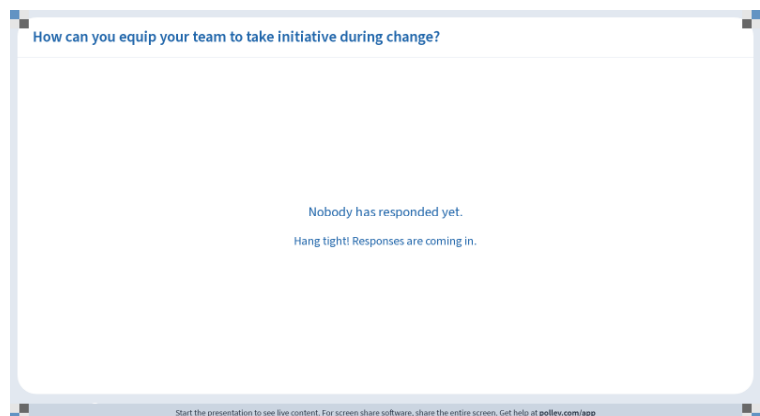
How can you equip your team to take initiative during change?

Nobody has responded yet.

Hang tight! Responses are coming in.

Start the presentation to see live content. For screen share software, share the entire screen. Get help at pollev.com/app